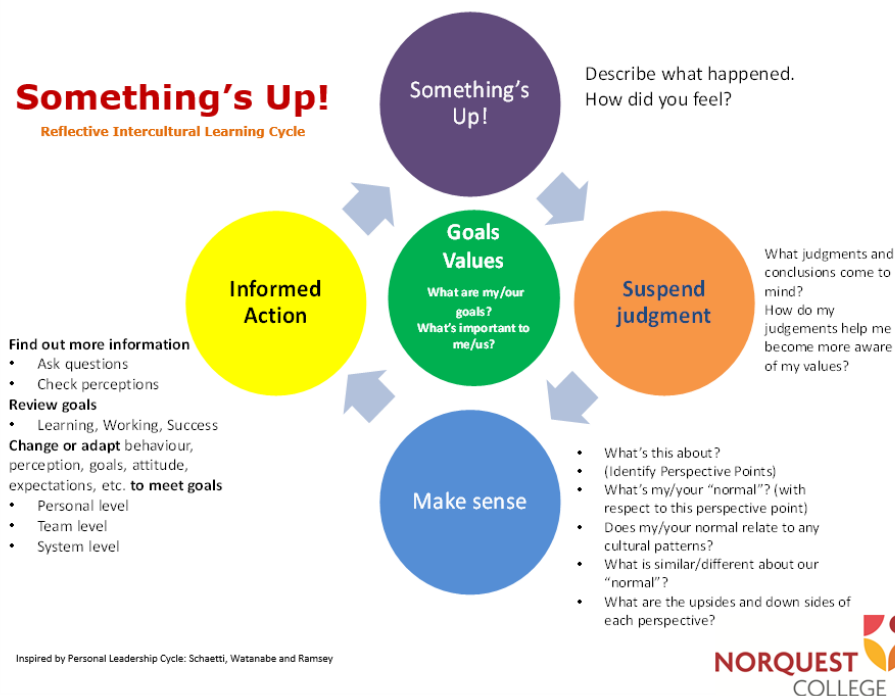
Something's Up!

Reflective Intercultural Learning Cycle

Something's Up!

Describe what happened.
How did you feel?

Goals
Values
What are my/our goals?
What's important to me/us?

Suspend judgment

What judgments and conclusions come to mind?
How do my judgements help me become more aware of my values?

Informed Action

Find out more information
• Ask questions
• Check perceptions
Review goals
• Learning, Working, Success
Change or adapt behaviour, perception, goals, attitude, expectations, etc. to meet goals
• Personal level
• Team level
• System level

Make sense

• What's this about?
• (Identify Perspective Points)
• What's my/your "normal"? (with respect to this perspective point)
• Does my/your normal relate to any cultural patterns?
• What is similar/different about our "normal"?
• What are the upsides and down sides of each perspective?

Inspired by Personal Leadership Cycle: Schaetti, Watanabe and Ramsey

NORQUEST COLLEGE